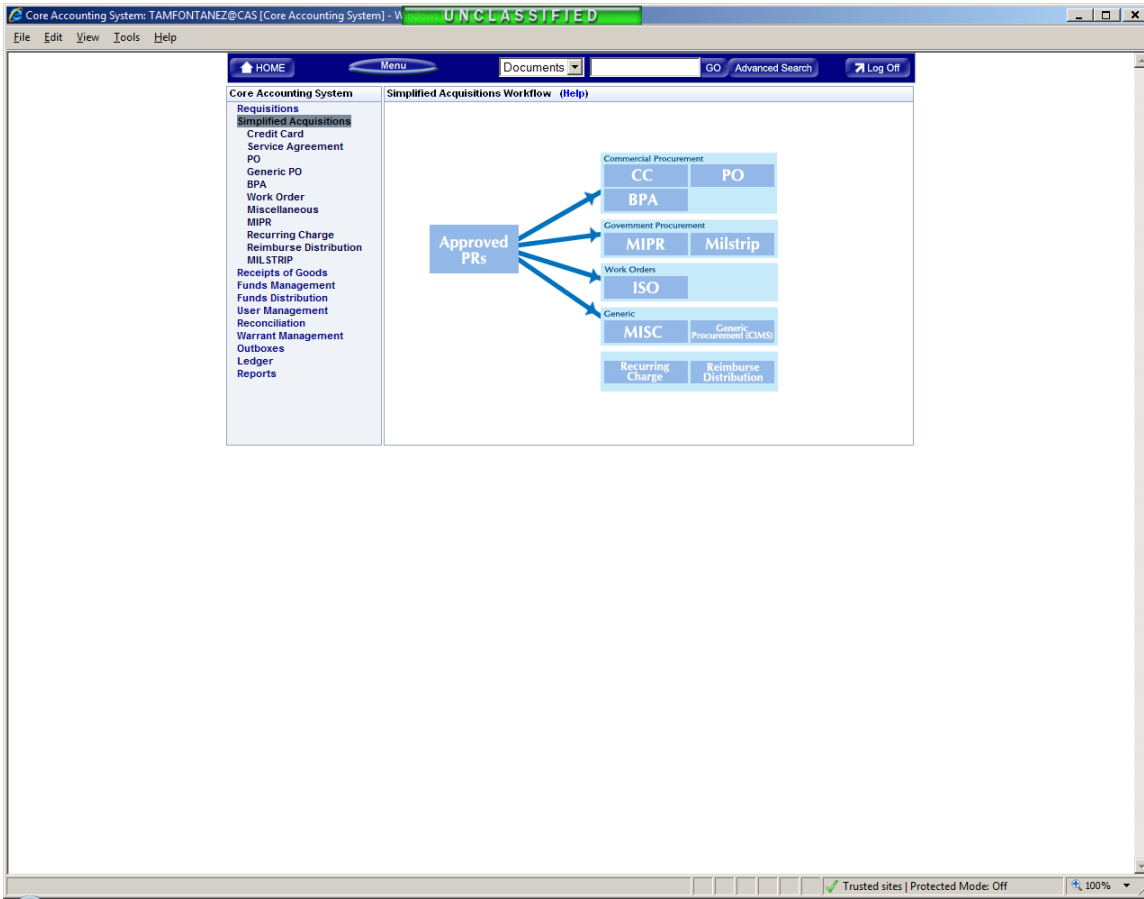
Core Accounting System: TAMFONTANEZ@CAS [Core Accounting System] - W UNCLASSIFIED

File Edit View Tools Help

HOME Menu Documents GO Advanced Search Log Off

Core Accounting System
Requisitions
Simplified Acquisitions
Credit Card
Service Agreement
PO
Generic PO
BPA
Work Order
Miscellaneous
MIPR
Recurring Charge
Reimburse Distribution
MILSTRIP
Receipts of Goods
Funds Management
Funds Distribution
User Management
Reconciliation
Warrant Management
Outboxes
Ledger
Reports

Simplified Acquisitions Workflow (Help)

Approved PRs

Commercial Procurement
CC
PO
BPA

Government Procurement
MIPR
Milstrip

Work Orders
ISO

Generic
MISC
Generic Procurement (CIMS)

Recurring Charge
Reimburse Distribution

Trusted sites | Protected Mode: Off
100%